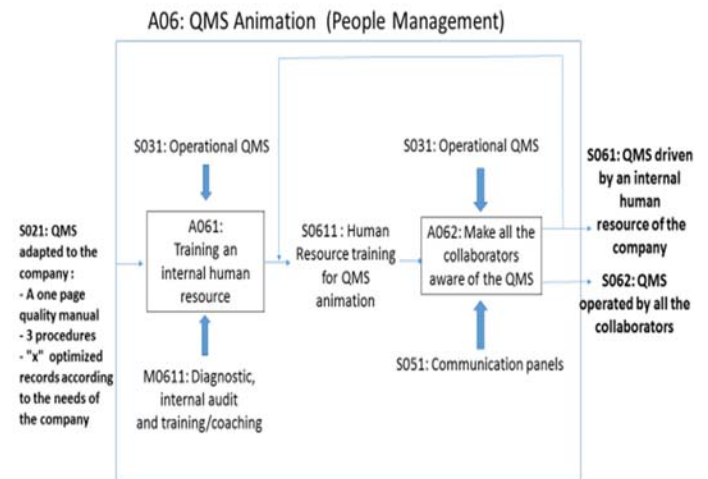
A06: QMS Animation (People Management)

S031: Operational QMS

S021: QMS adapted to the company :
- A one page quality manual
- 3 procedures
- "x" optimized records according to the needs of the company

A061: Training an internal human resource

M0611: Diagnostic, internal audit and training/coaching

S0611 : Human Resource training for QMS animation

S031: Operational QMS

A062: Make all the collaborators aware of the QMS

S051: Communication panels

S061: QMS driven by an internal human resource of the company

S062: QMS operated by all the collaborators